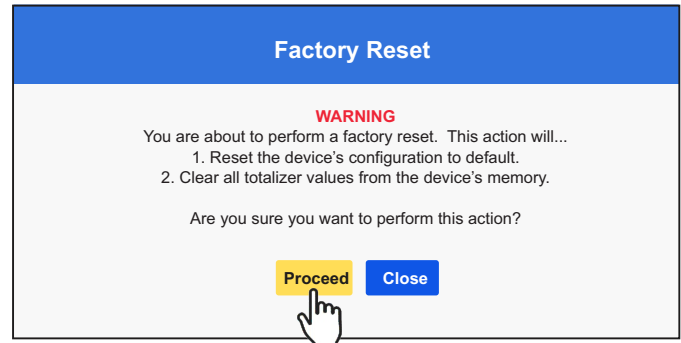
Factory Reset

WARNING
You are about to perform a factory reset. This action will...
1. Reset the device’s configuration to default.
2. Clear all totalizer values from the device’s memory.

Are you sure you want to perform this action?

Proceed Close